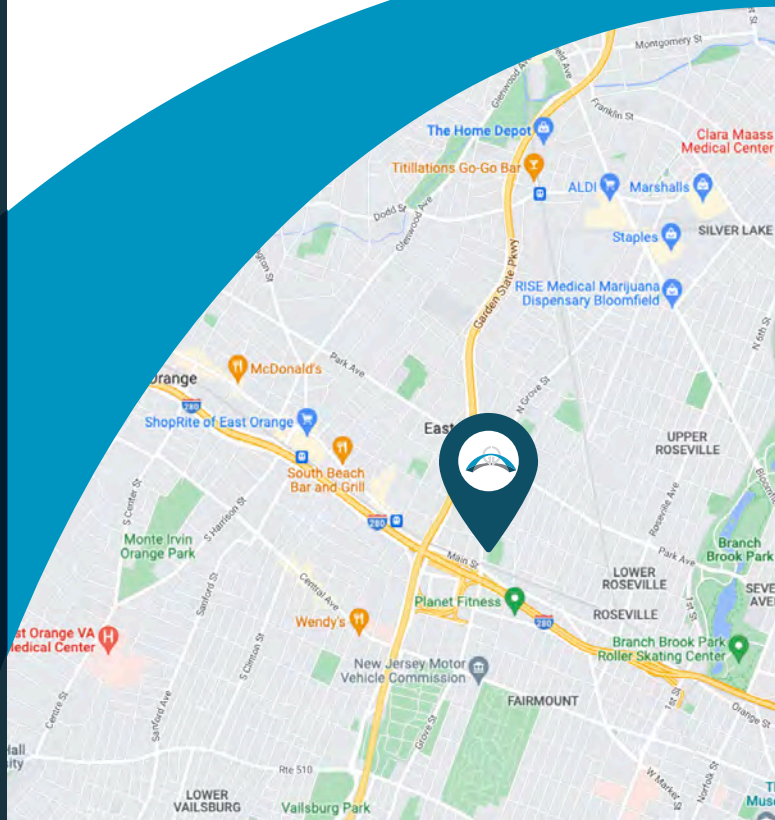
Montgomery St
Glenwood Ave
Franklin St
The Home Depot
Clara Maass Medical Center
Titillations Go-Go Bar
ALDI
Marshalls
Dodd St
Glenwood Ave
Staples
SILVER LAKE
Garden State Pkwy
RISE Medical Marijuana Dispensary Bloomfield
N 6th St
McDonald's
Park Ave
Orange
280
N Grove St
ShopRite of East Orange
East
UPPER ROSEVILLE
South Beach Bar and Grill
S Center St
S Harrison St
280
Roseville Ave
Bloomfield
Monte Irvin Orange Park
Main St
Park Ave
Branch Brook Park
LOWER ROSEVILLE
SEVE AVE
Sanford St
Central Ave
Planet Fitness
ROSEVILLE
280
1st St
Wendy's
East Orange VA Medical Center
Branch Brook Park Roller Skating Center
S Clinton St
New Jersey Motor Vehicle Commission
FAIRMOUNT
Centre St
Sanford Ave
Grove St
Orange St
Hall sity
Rte 510
W Market St
Norfolk St
LOWER VAILSBURG
Vailsburg Park
Th Muse